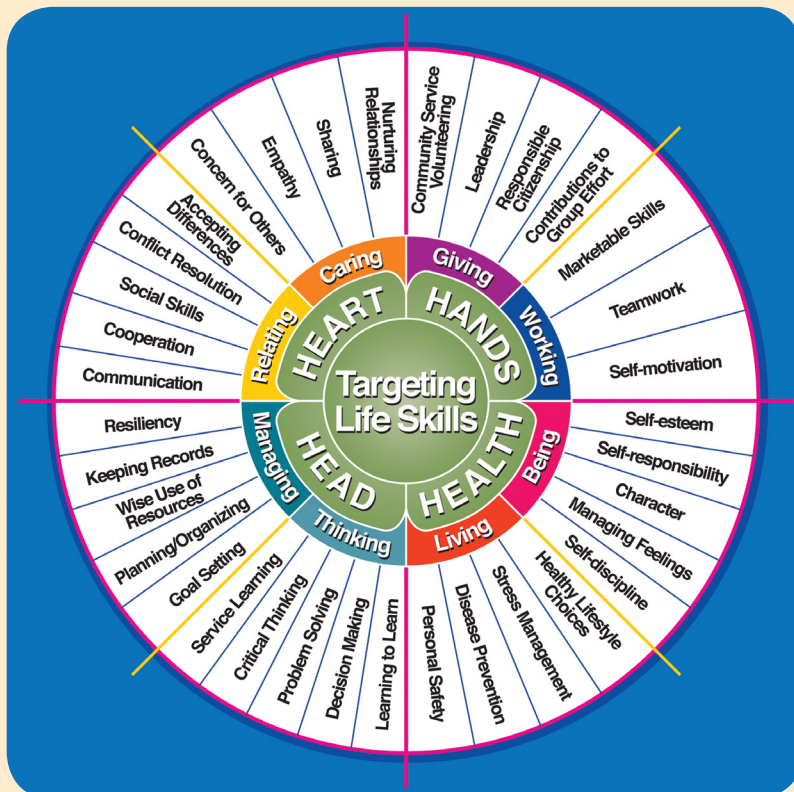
Targeting Life Skills

HEART
HANDS
HEAD
HEALTH

Caring
Giving
Working
Being
Living
Thinking
Managing
Relating

Nurturing Relationships
Sharing
Empathy
Concern for Others

Community Service Volunteering
Leadership
Responsible Citizenship
Contributions to Group Effort

Marketable Skills
Teamwork
Self-motivation

Self-esteem
Self-responsibility
Character
Managing Feelings
Self-discipline

Healthy Lifestyle Choices
Stress Management
Disease Prevention
Personal Safety

Learning to Learn
Decision Making
Problem Solving
Critical Thinking
Service Learning

Goal Setting
Planning/Organizing
Wise Use of Resources
Keeping Records
Resiliency

Communication
Cooperation
Social Skills
Conflict Resolution
Accepting Differences